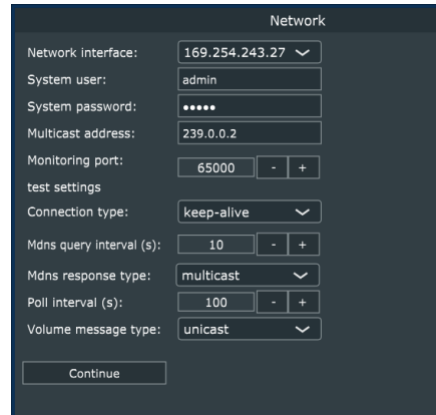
Network

Network interface: 169.254.243.27
System user: admin
System password: •••••
Multicast address: 239.0.0.2
Monitoring port: 65000 - +
test settings
Connection type: keep-alive
Mdns query interval (s): 10 - +
Mdns response type: multicast
Poll interval (s): 100 - +
Volume message type: unicast

Continue